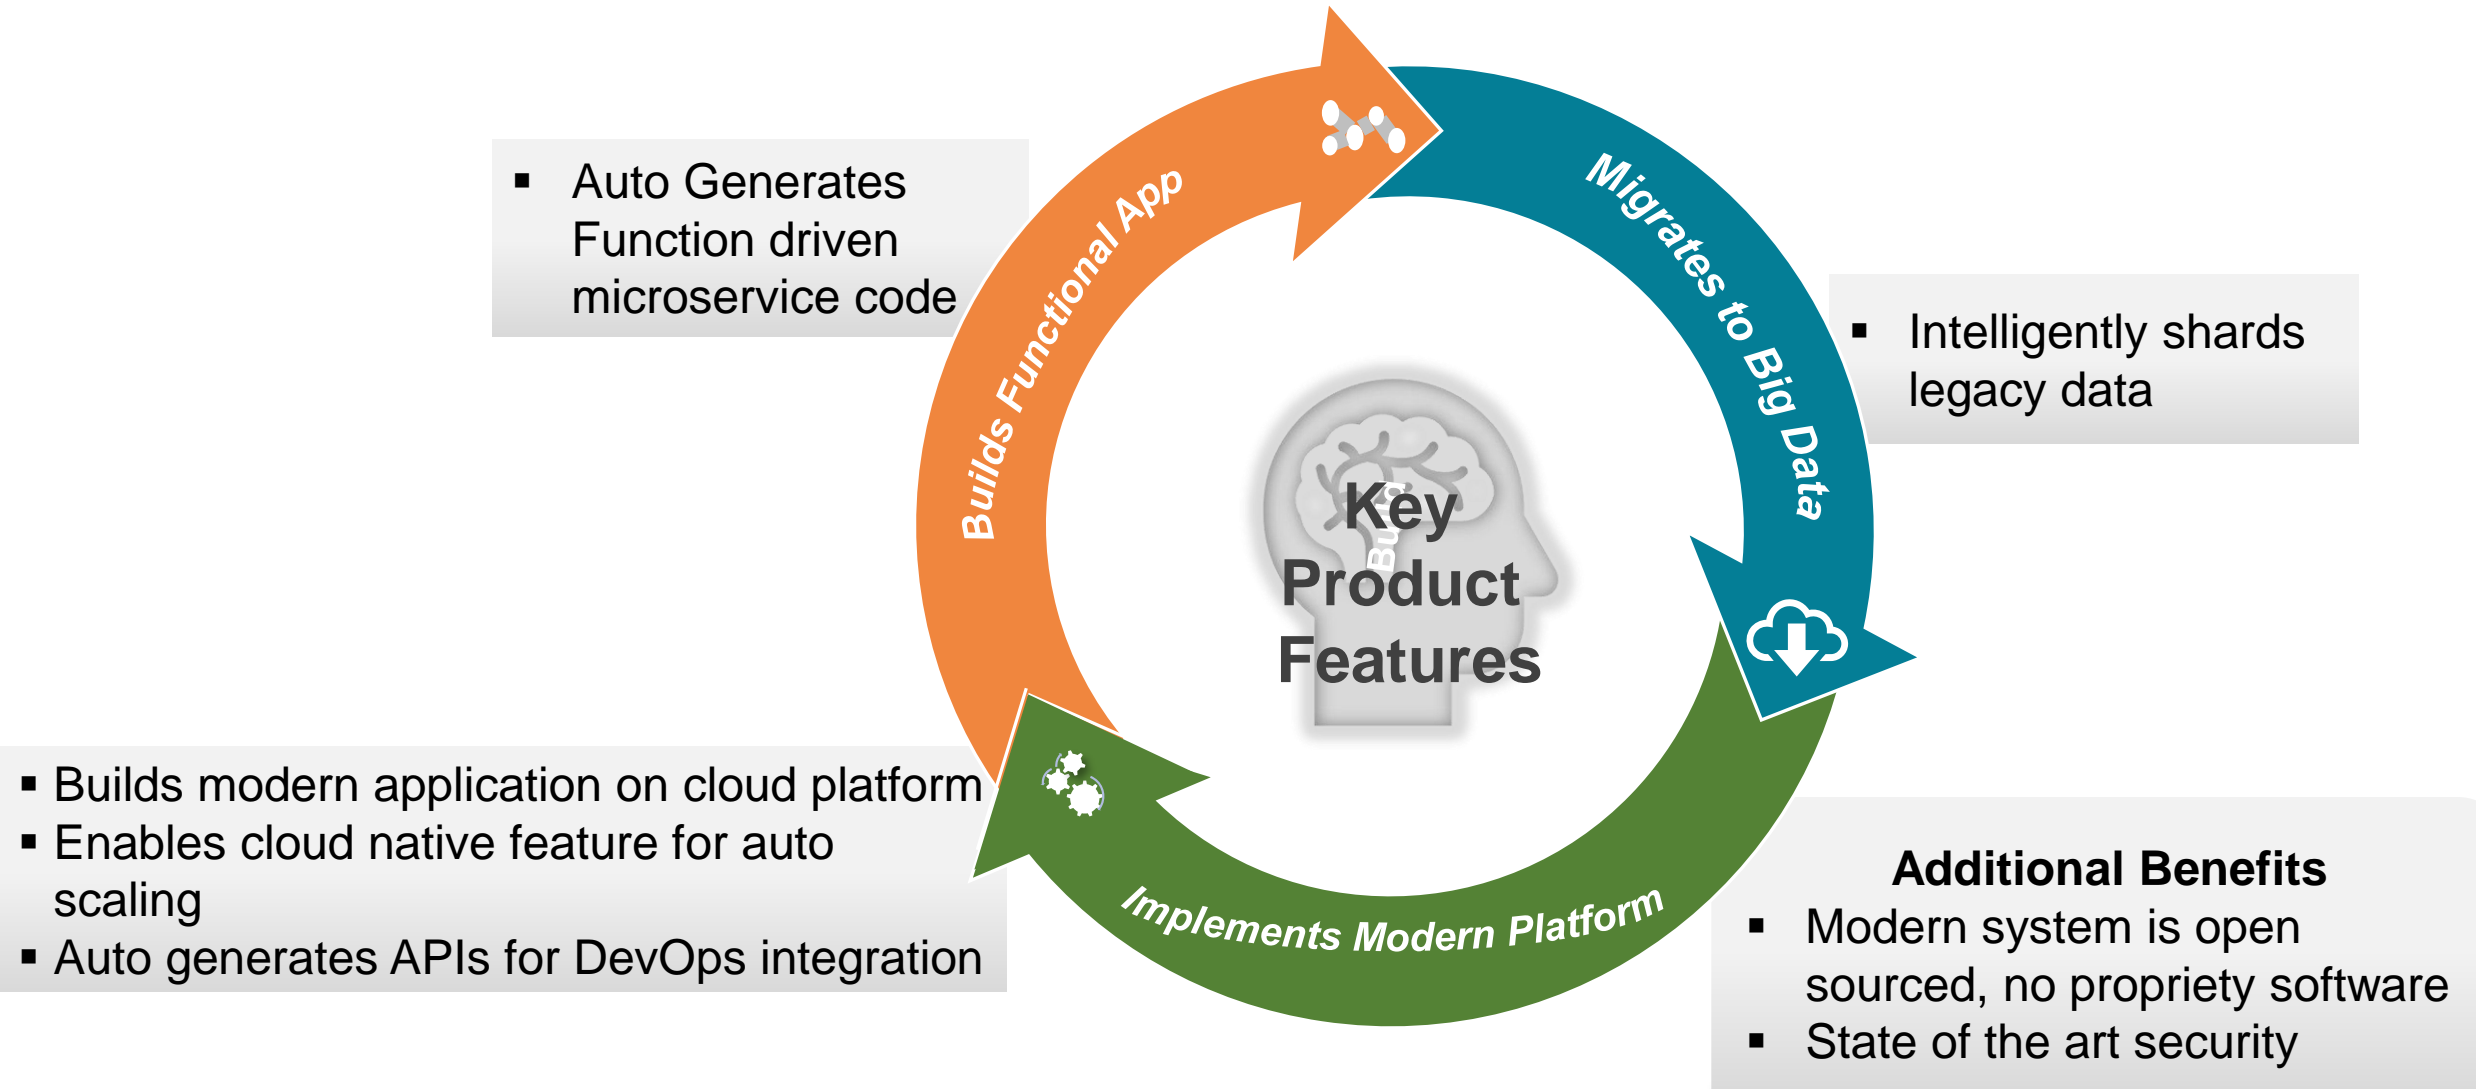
▪ Auto Generates Function driven microservice code

Builds Functional App

Migrates to Big Data

▪ Intelligently shards legacy data

Key Product Features

▪ Builds modern application on cloud platform
▪ Enables cloud native feature for auto scaling
▪ Auto generates APIs for DevOps integration

Implements Modern Platform

Additional Benefits
▪ Modern system is open sourced, no propriety software
▪ State of the art security